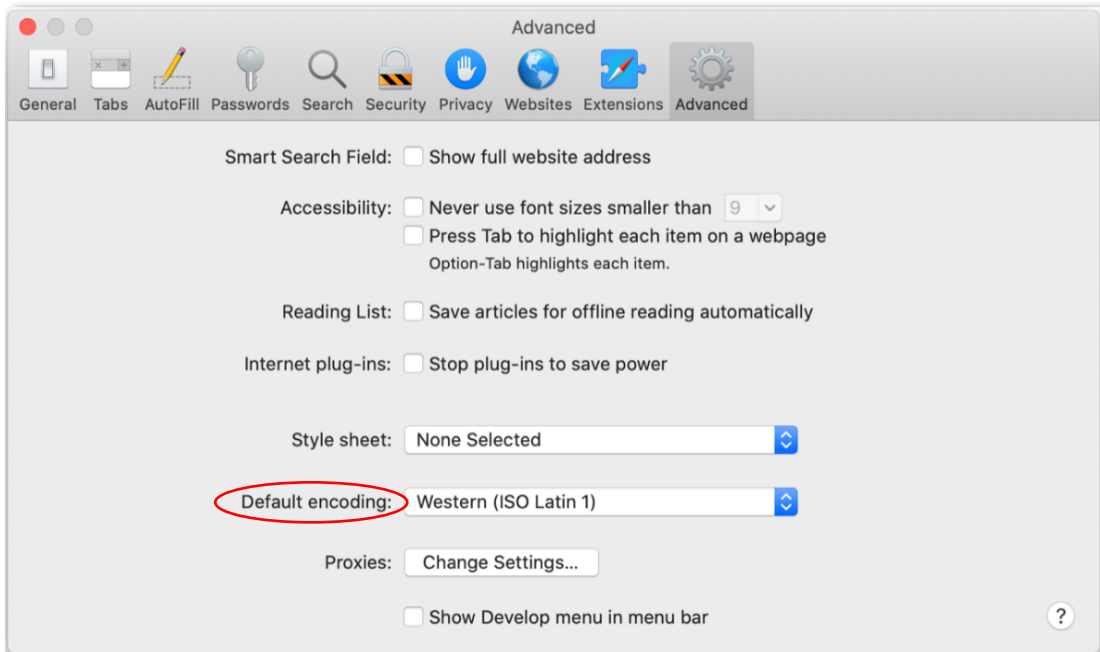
Advanced

General Tabs AutoFill Passwords Search Security Privacy Websites Extensions Advanced

Smart Search Field: Show full website address

Accessibility: Never use font sizes smaller than 9
Press Tab to highlight each item on a webpage
Option-Tab highlights each item.

Reading List: Save articles for offline reading automatically

Internet plug-ins: Stop plug-ins to save power

Style sheet: None Selected

Default encoding: Western (ISO Latin 1)

Proxies: Change Settings...

Show Develop menu in menu bar

?